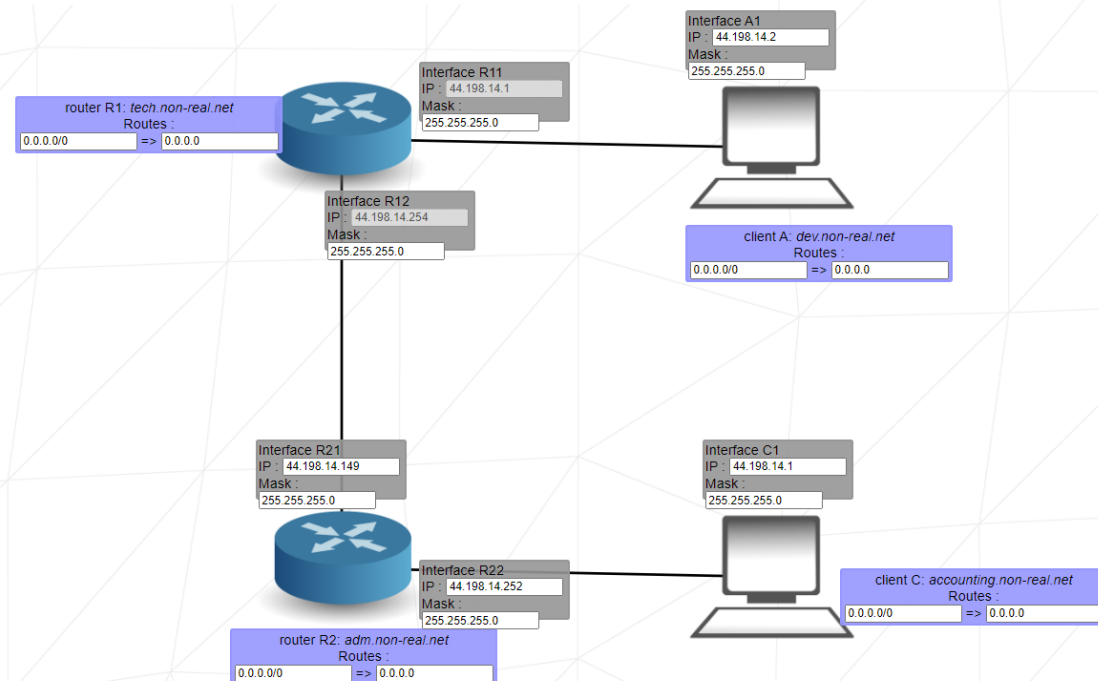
Interface A1
IP : 44.198.14.2
Mask :
255.255.255.0

router R1: tech.non-real.net
Routes :
0.0.0.0/0 => 0.0.0.0

Interface R11
IP : 44.198.14.1
Mask :
255.255.255.0

Interface R12
IP : 44.198.14.254
Mask :
255.255.255.0

client A: dev.non-real.net
Routes :
0.0.0.0/0 => 0.0.0.0

Interface R21
IP : 44.198.14.149
Mask :
255.255.255.0

Interface C1
IP : 44.198.14.1
Mask :
255.255.255.0

Interface R22
IP : 44.198.14.252
Mask :
255.255.255.0

client C: accounting.non-real.net
Routes :
0.0.0.0/0 => 0.0.0.0

router R2: adm.non-real.net
Routes :
0.0.0.0/0 => 0.0.0.0